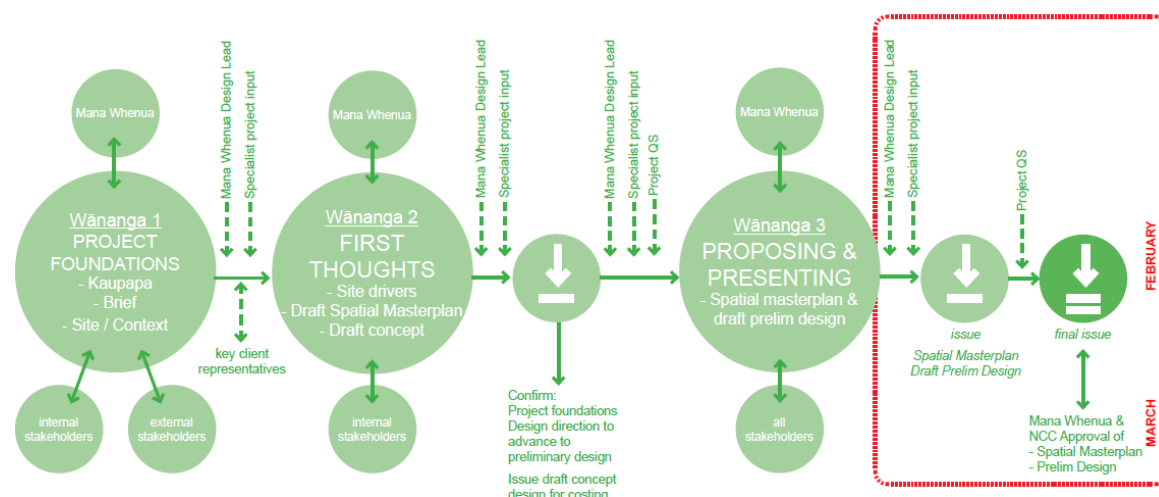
Mana Whenua

Mana Whenua Design Lead
Specialist project input

Wānanga 1
PROJECT FOUNDATIONS
- Kaupapa
- Brief
- Site / Context

internal stakeholders

external stakeholders

key client representatives

Mana Whenua

Mana Whenua Design Lead
Specialist project input

Wānanga 2
FIRST THOUGHTS
- Site drivers
- Draft Spatial Masterplan
- Draft concept

internal stakeholders

Confirm:
Project foundations
Design direction to advance to preliminary design

Issue draft concept design for costing

Mana Whenua Design Lead
Specialist project input
Project QS

Mana Whenua

Wānanga 3
PROPOSING & PRESENTING
- Spatial masterplan & draft prelim design

all stakeholders

Mana Whenua Design Lead
Specialist project input

issue
Spatial Masterplan
Draft Prelim Design

Project QS

final issue

Mana Whenua & NCC Approval of
- Spatial Masterplan
- Prelim Design

FEBRUARY
MARCH